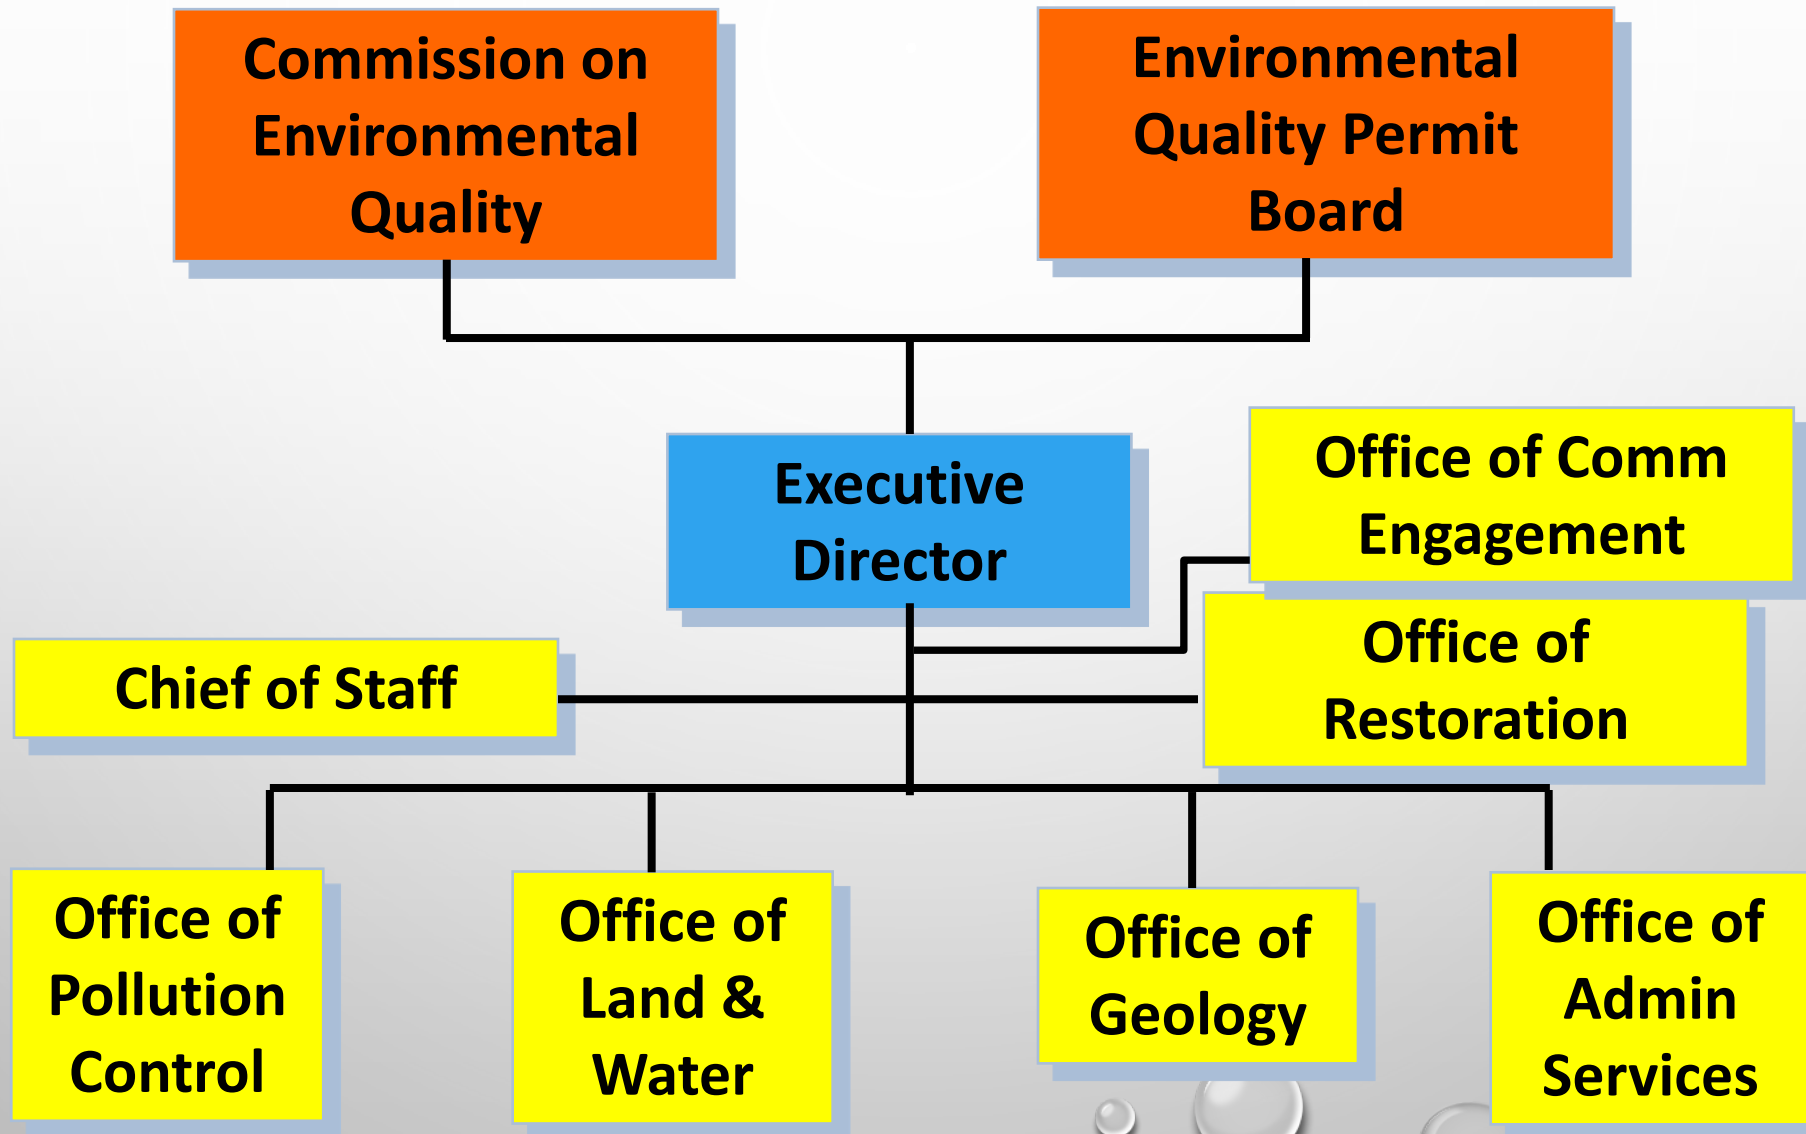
Commission on Environmental Quality

Environmental Quality Permit Board

Executive Director

Office of Comm Engagement

Office of Restoration

Chief of Staff

Office of Pollution Control

Office of Land & Water

Office of Geology

Office of Admin Services